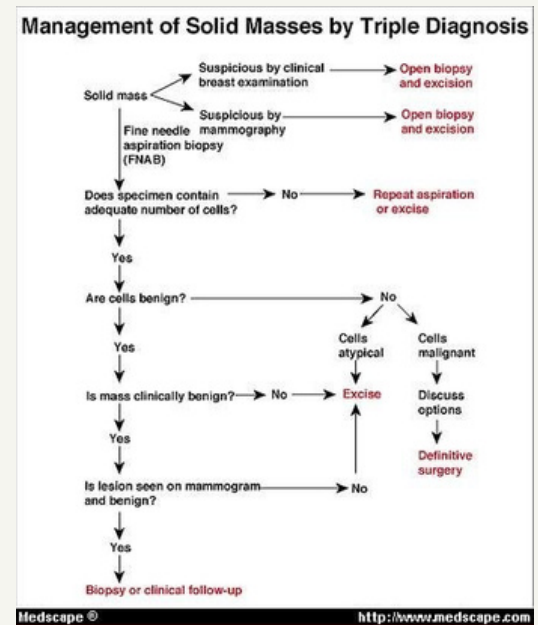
Management of Solid Masses by Triple Diagnosis

Solid mass

Suspicious by clinical breast examination

Open biopsy and excision

Suspicious by mammography

Open biopsy and excision

Fine needle aspiration biopsy (FNAB)

Does specimen contain adequate number of cells?

No

Repeat aspiration or excise

Yes

Are cells benign?

No

Yes

Cells atypical

Cells malignant

Is mass clinically benign?

No

Excise

Discuss options

Yes

Definitive surgery

Is lesion seen on mammogram and benign?

No

Yes

Biopsy or clinical follow-up

Medscape ®

http://www.medscape.com